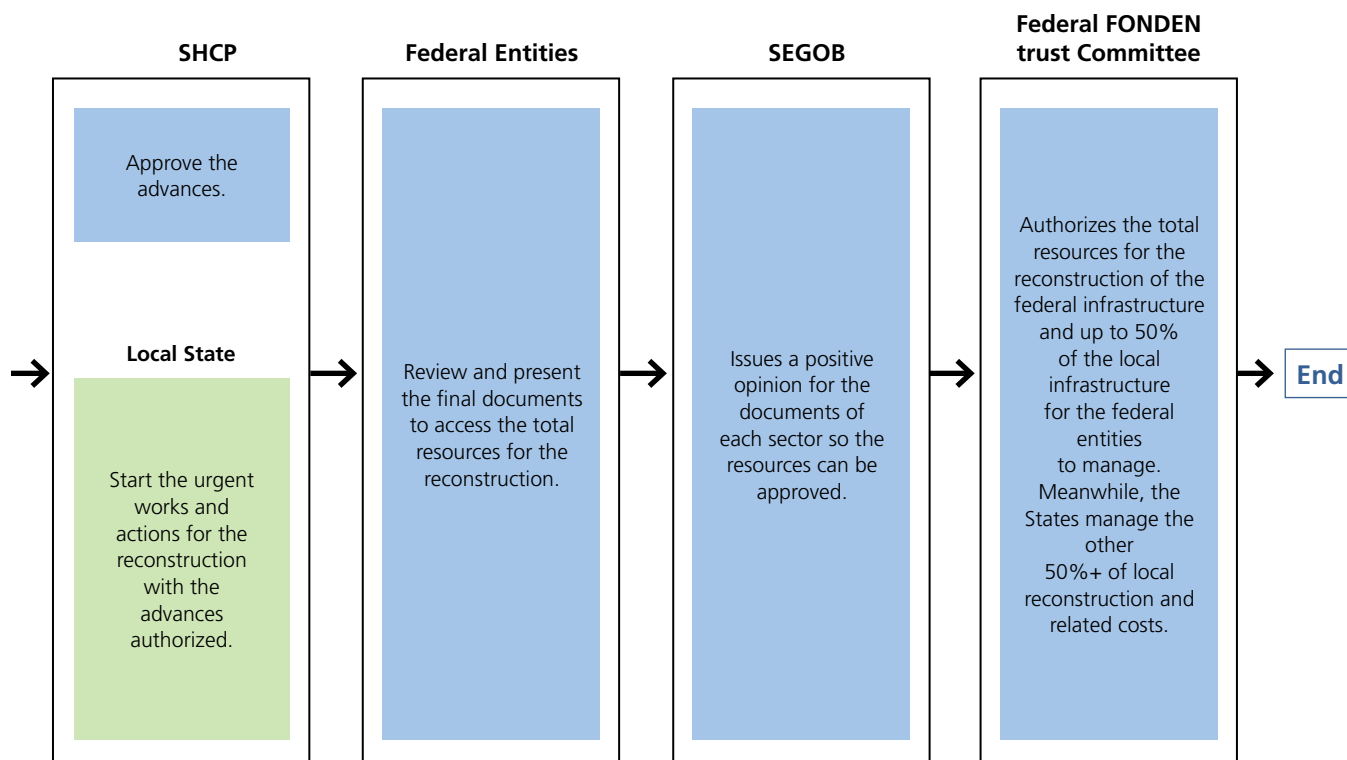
SHCP

Approve the advances.

Local State

Start the urgent works and actions for the reconstruction with the advances authorized.

Federal Entities

Review and present the final documents to access the total resources for the reconstruction.

SEGOB

Issues a positive opinion for the documents of each sector so the resources can be approved.

Federal FONDEN trust Committee

Authorizes the total resources for the reconstruction of the federal infrastructure and up to 50% of the local infrastructure for the federal entities to manage. Meanwhile, the States manage the other 50%+ of local reconstruction and related costs.

End